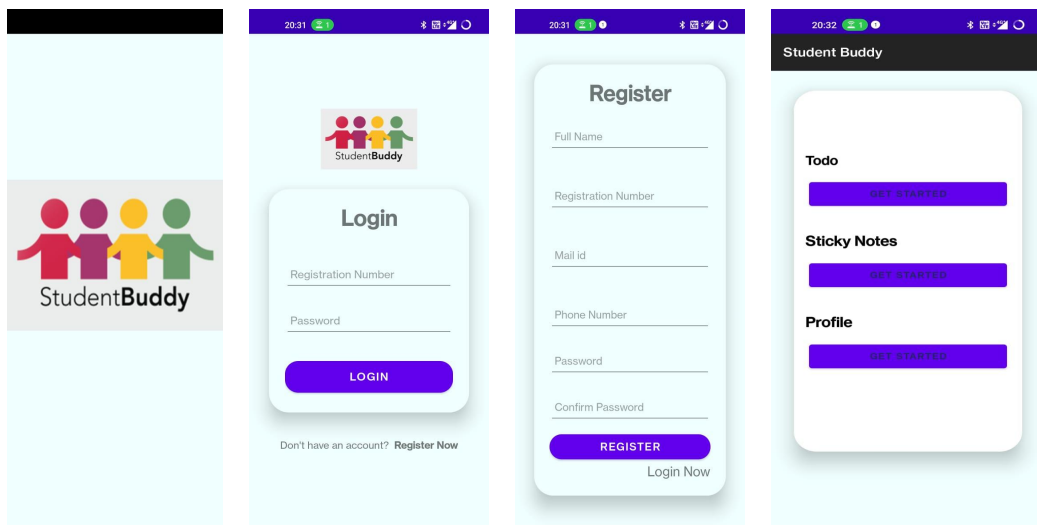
StudentBuddy

20:31 1

StudentBuddy

Login

Registration Number

Password

LOGIN

Don't have an account? Register Now

20:31 1

Register

Full Name

Registration Number

Mail id

Phone Number

Password

Confirm Password

REGISTER

Login Now

20:32 1

Student Buddy

Todo

GET STARTED

Sticky Notes

GET STARTED

Profile

GET STARTED